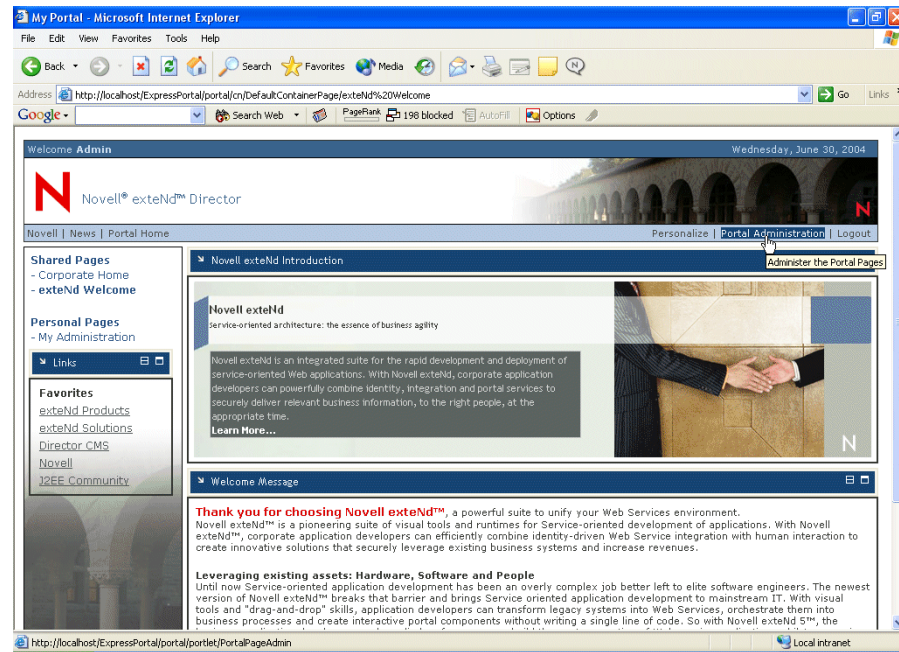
My Portal - Microsoft Internet Explorer

File Edit View Favorites Tools Help

Back Search Favorites Media

Address http://localhost/ExpressPortal/portal/cn/DefaultContainerPage/exteNd%20Welcome Go Links

Google Search Web PageRank 198 blocked AutoFill Options

Welcome Admin Wednesday, June 30, 2004

Novell® exteNd™ Director

Novell | News | Portal Home Personalize | Portal Administration | Logout

Administer the Portal Pages

Shared Pages
- Corporate Home
- exteNd Welcome

Personal Pages
- My Administration

Links

Favorites
exteNd Products
exteNd Solutions
Director CMS
Novell
J2EE Community

Novell exteNd Introduction

Novell exteNd
Service-oriented architecture: the essence of business agility

Novell exteNd is an integrated suite for the rapid development and deployment of service-oriented Web applications. With Novell exteNd, corporate application developers can powerfully combine identity, integration and portal services to securely deliver relevant business information, to the right people, at the appropriate time.
Learn More...

N

Welcome Message

Thank you for choosing Novell exteNd™, a powerful suite to unify your Web Services environment.
Novell exteNd™ is a pioneering suite of visual tools and runtimes for Service-oriented development of applications. With Novell exteNd™, corporate application developers can powerfully combine identity-driven Web Service integration with human interaction to create innovative solutions that securely leverage existing business systems and increase revenues.

Leveraging existing assets: Hardware, Software and People
Until now Service-oriented application development has been an overly complex job better left to elite software engineers. The newest version of Novell exteNd™ breaks that barrier and brings Service oriented application development to mainstream IT. With visual tools and "drag-and-drop" skills, application developers can transform legacy systems into Web Services, orchestrate them into business processes and create interactive portal components without writing a single line of code. So with Novell exteNd 5™, the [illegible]

http://localhost/ExpressPortal/portal/portlet/PortalPageAdmin Local intranet